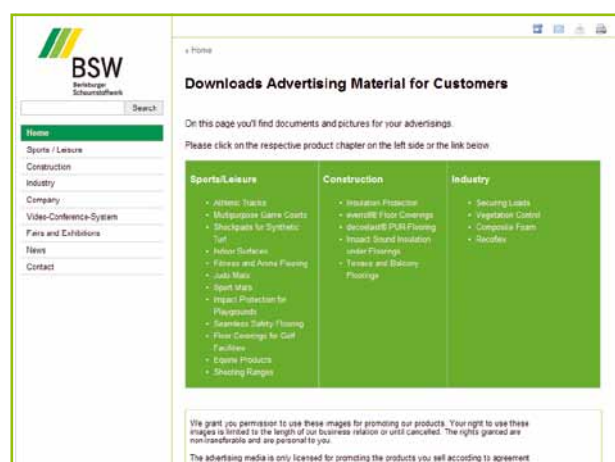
BSW
Berleburger Schaumstoffwerk

Search

Home
Sports / Leisure
Construction
Industry
Company
Video-Conference-System
Fairs and Exhibitions
News
Contact

» Home

Downloads Advertising Material for Customers

On this page you'll find documents and pictures for your advertisings.

Please click on the respective product chapter on the left side or the link below.

| Sports/Leisure | Construction | Industry |
|---|---|---|
| • Athletic Tracks<br>• Multipurpose Game Courts<br>• Shockpads for Synthetic Turf<br>• Indoor Surfaces<br>• Fitness and Arena Flooring<br>• Judo Mats<br>• Sport Mats<br>• Impact Protection for Playgrounds<br>• Seamless Safety Flooring<br>• Floor Coverings for Golf Facilities<br>• Equine Products<br>• Shooting Ranges | • Insulation Protection<br>• everroll® Floor Coverings<br>• decoelast® PUR Flooring<br>• Impact Sound Insulation under Floorings<br>• Terrace and Balcony Floorings | • Securing Loads<br>• Vegetation Control<br>• Composite Foam<br>• Recoflex |

We grant you permission to use these images for promoting our products. Your right to use these images is limited to the length of our business relation or until cancelled. The rights granted are non-transferable and are personal to you.

The advertising media is only licensed for promoting the products you sell according to agreement